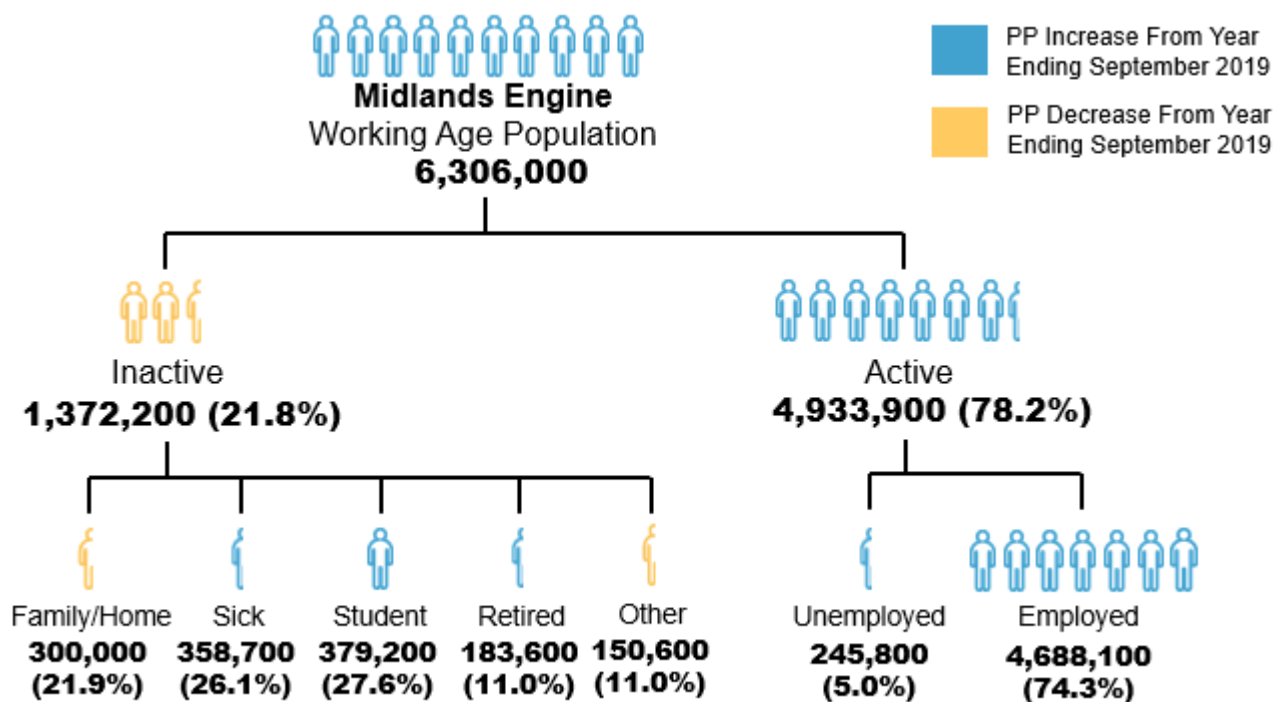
Midlands Engine
Working Age Population
6,306,000

PP Increase From Year Ending September 2019

PP Decrease From Year Ending September 2019

Inactive
1,372,200 (21.8%)

Active
4,933,900 (78.2%)

Family/Home
300,000
(21.9%)

Sick
358,700
(26.1%)

Student
379,200
(27.6%)

Retired
183,600
(11.0%)

Other
150,600
(11.0%)

Unemployed
245,800
(5.0%)

Employed
4,688,100
(74.3%)